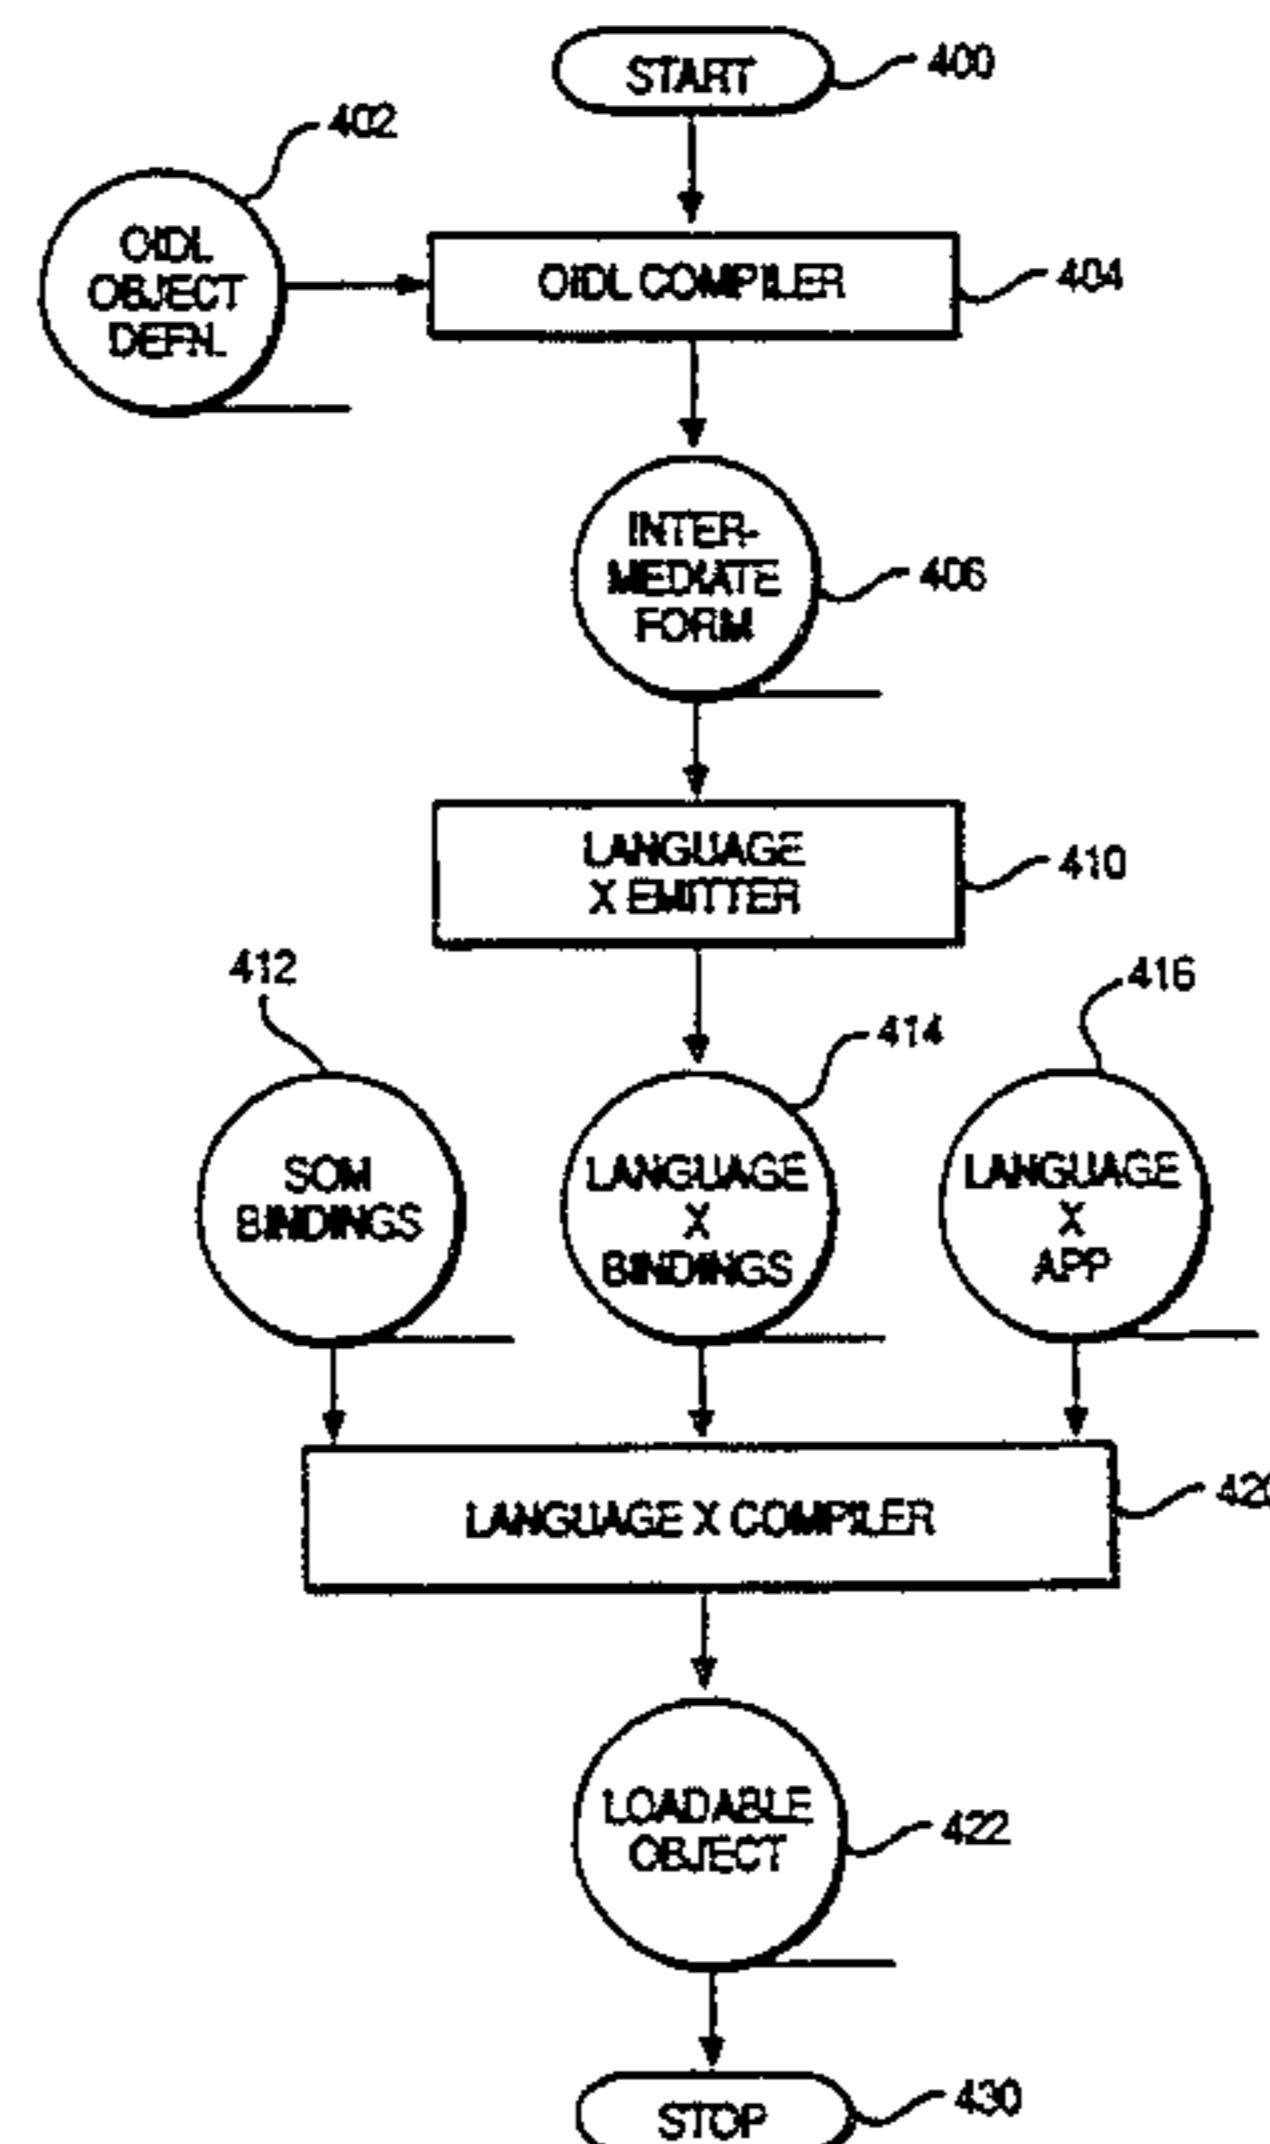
START
400
402
OIDL OBJECT DEFN.
OIDL COMPILER
404
INTERMEDIATE FORM
406
LANGUAGE X EMITTER
410
412
416
414
SOM BINDINGS
LANGUAGE X BINDINGS
LANGUAGE X APP
LANGUAGE X COMPILER
42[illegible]
LOADABLE OBJECT
422
STOP
430